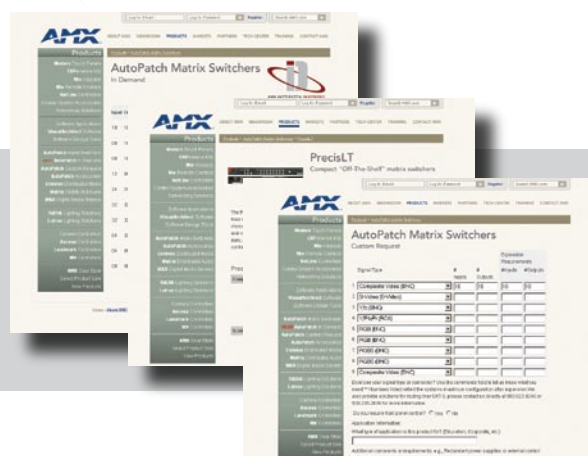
AMX

Products

AutoPatch Matrix Switchers

In Demand

AMX

Products

PrecisLT

Compact "Off-The-Shelf" matrix switchers

AMX

Products

AutoPatch Matrix Switchers

Custom Request

| Signal Type | # Inputs | # Outputs | Expandable Requirements #Inputs | #Outputs |
|---|---|---|---|---|
| 1 Composite Video (BNC) | 16 | 16 | 16 | 16 |
| 2 S-Video (S-Video) | | | | |
| 3 CVI (BNC) | | | | |
| 4 CVI+Ah (RCA) | | | | |
| 5 RGB (BNC) | | | | |
| 6 RGB (BNC) | | | | |
| 7 RGBS (BNC) | | | | |
| 8 RGBS (BNC) | | | | |
| 9 Composite Video (BNC) | | | | |

Do you require front panel control? Yes No

Application Information

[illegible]